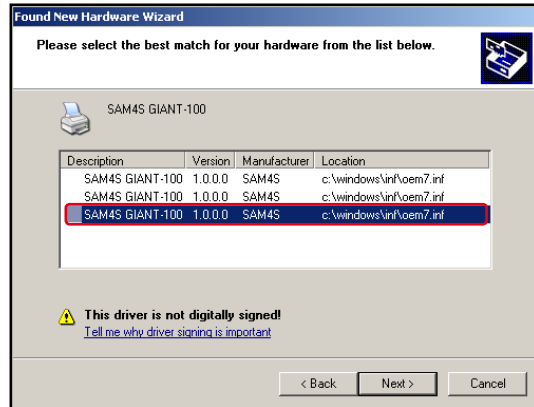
Found New Hardware Wizard

Please select the best match for your hardware from the list below.

SAM4S GIANT-100

| Description | Version | Manufacturer | Location |
|---|---|---|---|
| SAM4S GIANT-100 | 1.0.0.0 | SAM4S | c:\windows\inf\oem7.inf |
| SAM4S GIANT-100 | 1.0.0.0 | SAM4S | c:\windows\inf\oem7.inf |
| SAM4S GIANT-100 | 1.0.0.0 | SAM4S | c:\windows\inf\oem7.inf |

This driver is not digitally signed!
Tell me why driver signing is important

< Back Next > Cancel